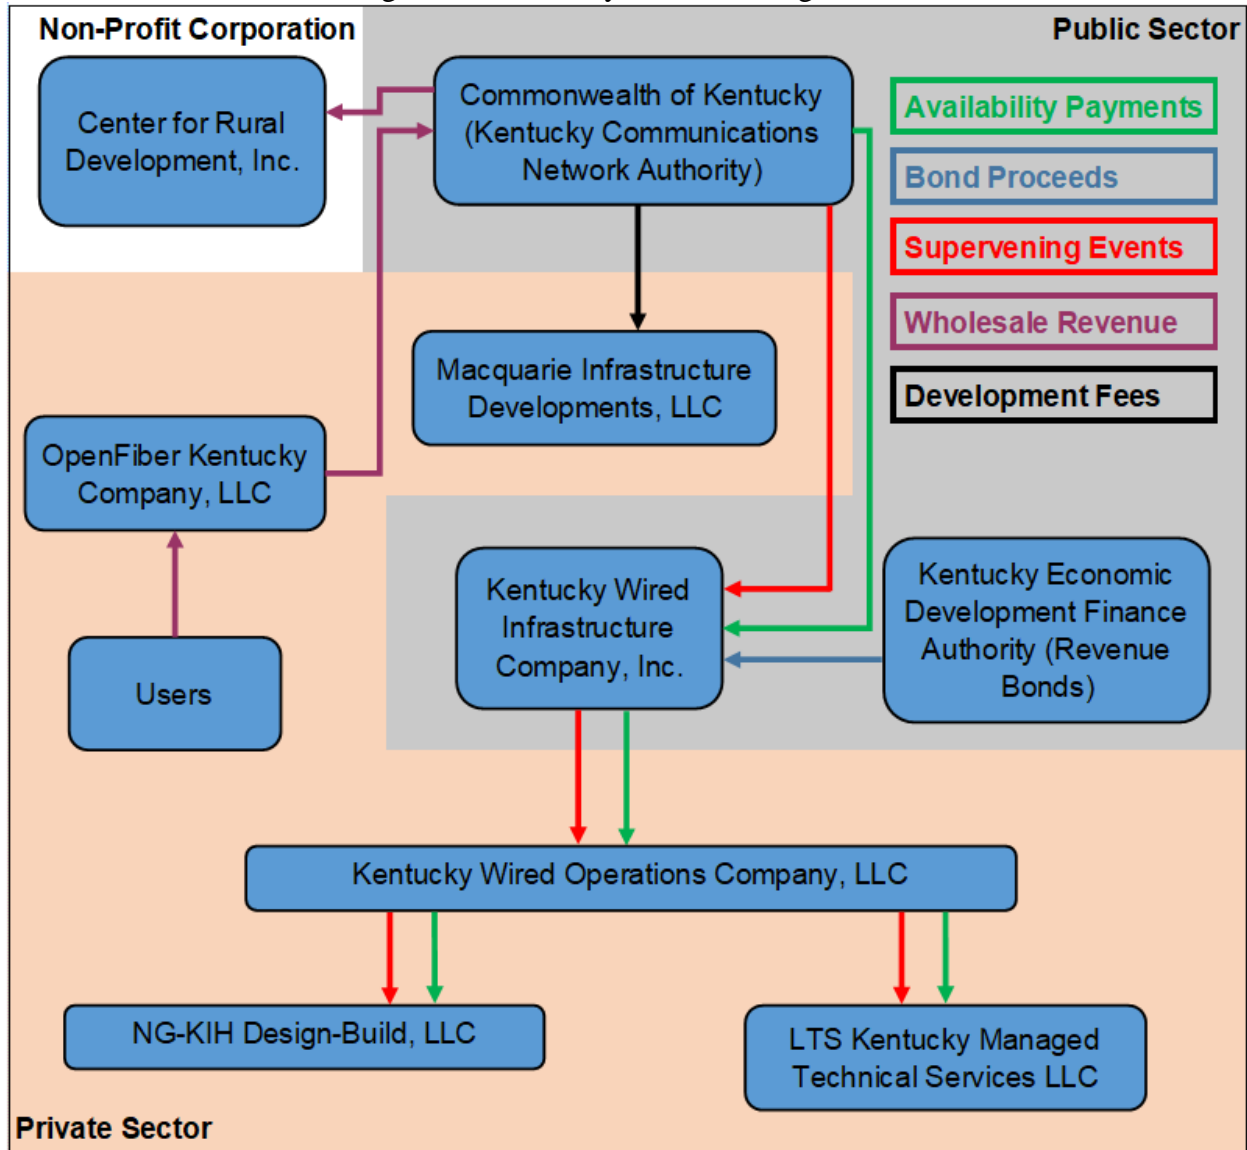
Non-Profit Corporation

Public Sector

Center for Rural Development, Inc.

Commonwealth of Kentucky (Kentucky Communications Network Authority)

Availability Payments

Bond Proceeds

Supervening Events

Wholesale Revenue

Development Fees

Macquarie Infrastructure Developments, LLC

OpenFiber Kentucky Company, LLC

Kentucky Wired Infrastructure Company, Inc.

Kentucky Economic Development Finance Authority (Revenue Bonds)

Users

Kentucky Wired Operations Company, LLC

NG-KIH Design-Build, LLC

LTS Kentucky Managed Technical Services LLC

Private Sector